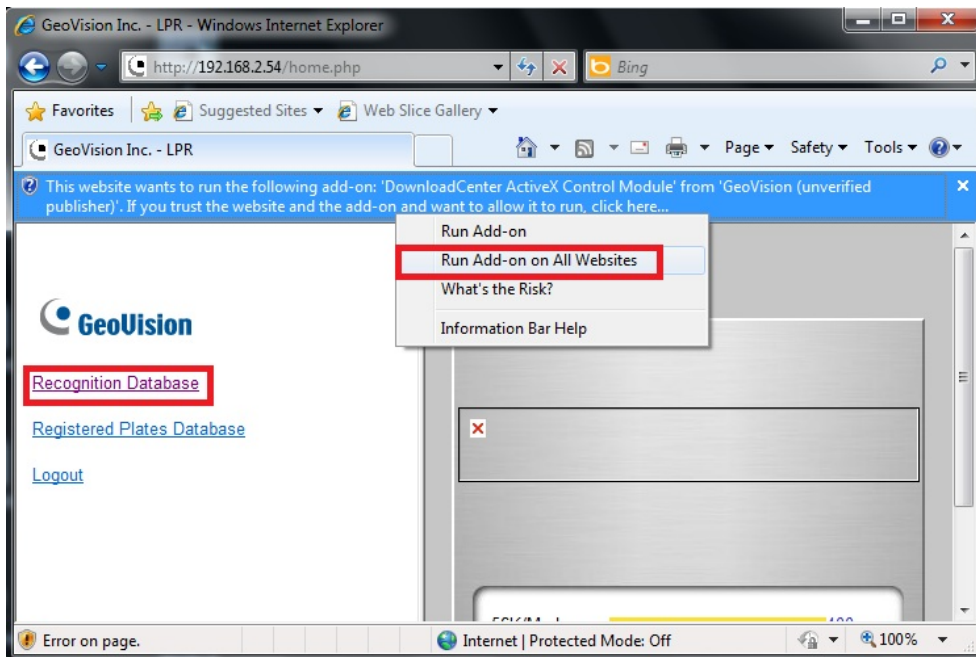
GeoVision Inc. - LPR - Windows Internet Explorer

http://192.168.2.54/home.php

Bing

Favorites

Suggested Sites ▾

Web Slice Gallery ▾

GeoVision Inc. - LPR

Page ▾ Safety ▾ Tools ▾

This website wants to run the following add-on: 'DownloadCenter ActiveX Control Module' from 'GeoVision (unverified publisher)'. If you trust the website and the add-on and want to allow it to run, click here...

Run Add-on

Run Add-on on All Websites

What's the Risk?

Information Bar Help

GeoVision

Recognition Database

Registered Plates Database

Logout

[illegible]

Error on page.

Internet | Protected Mode: Off

100%